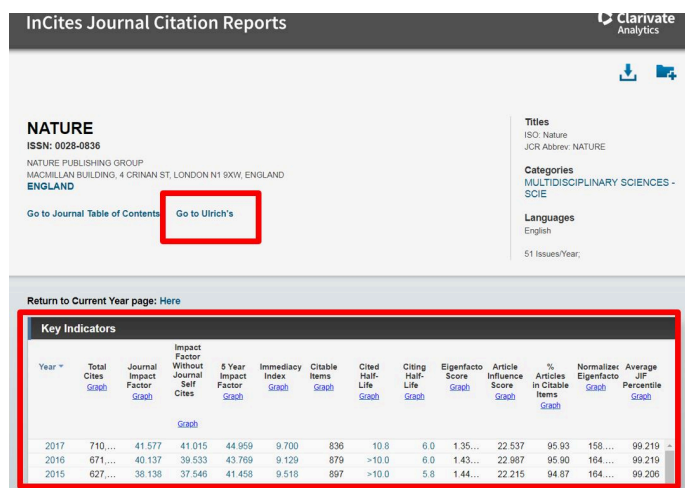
InCites Journal Citation Reports

Clarivate Analytics

NATURE
ISSN: 0028-0836
NATURE PUBLISHING GROUP
MACMILLAN BUILDING, 4 CRINAN ST, LONDON N1 9XW, ENGLAND
ENGLAND

Go to Journal Table of Contents Go to Ulrich's

Titles
ISO: Nature
JCR Abbrev: NATURE

Categories
MULTIDISCIPLINARY SCIENCES - SCIE

Languages
English

51 Issues/Year;

Return to Current Year page: Here

Key Indicators

| Year | Total Cites Graph | Journal Impact Factor Graph | Impact Factor Without Journal Self Cites Graph | 5 Year Impact Factor Graph | Immediacy Index Graph | Citable Items Graph | Cited Half-Life Graph | Citing Half-Life Graph | Eigenfacto Score Graph | Article Influence Score Graph | % Articles in Citable Items Graph | Normalizec Eigenfacto Graph | Average JIF Percentile Graph |
|---|---|---|---|---|---|---|---|---|---|---|---|---|---|
| 2017 | 710,... | 41.577 | 41.015 | 44.959 | 9.700 | 836 | 10.8 | 6.0 | 1.35... | 22.537 | 95.93 | 158.... | 99.219 |
| 2016 | 671,... | 40.137 | 39.533 | 43.769 | 9.129 | 879 | >10.0 | 6.0 | 1.43... | 22.987 | 95.90 | 164.... | 99.219 |
| 2015 | 627,... | 38.138 | 37.546 | 41.458 | 9.518 | 897 | >10.0 | 5.8 | 1.44... | 22.215 | 94.87 | 164.... | 99.206 |